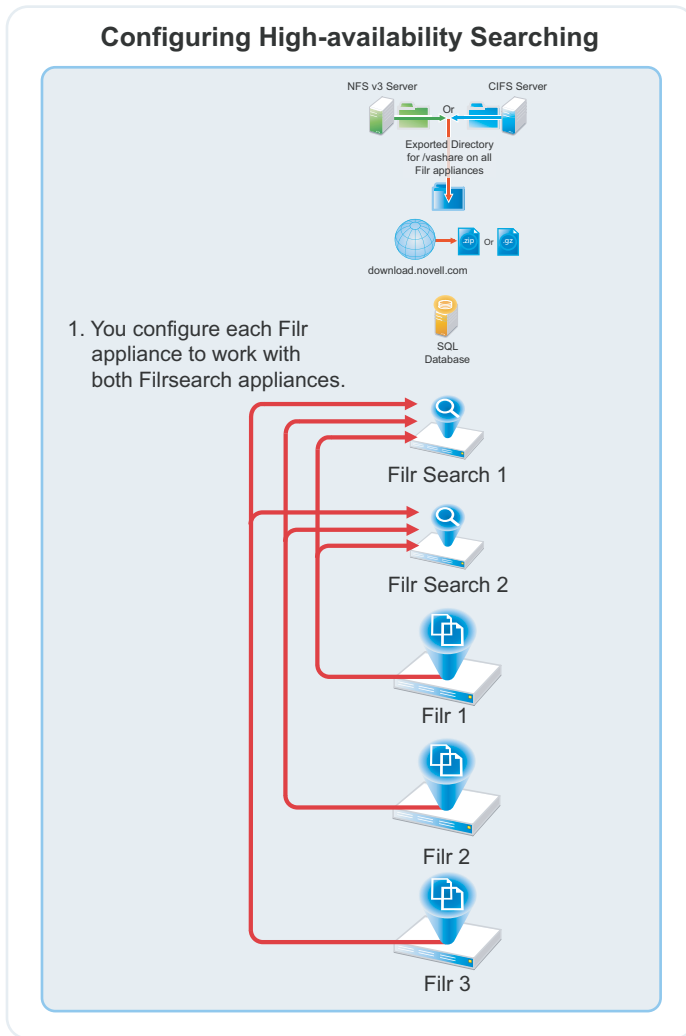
Configuring High-availability Searching

NFS v3 Server

CIFS Server

Or

Exported Directory for /vashare on all Filr appliances

.zip

Or

.gz

download.novell.com

SQL Database

1. You configure each Filr appliance to work with both Filrsearch appliances.

Filr Search 1

Filr Search 2

Filr 1

Filr 2

Filr 3